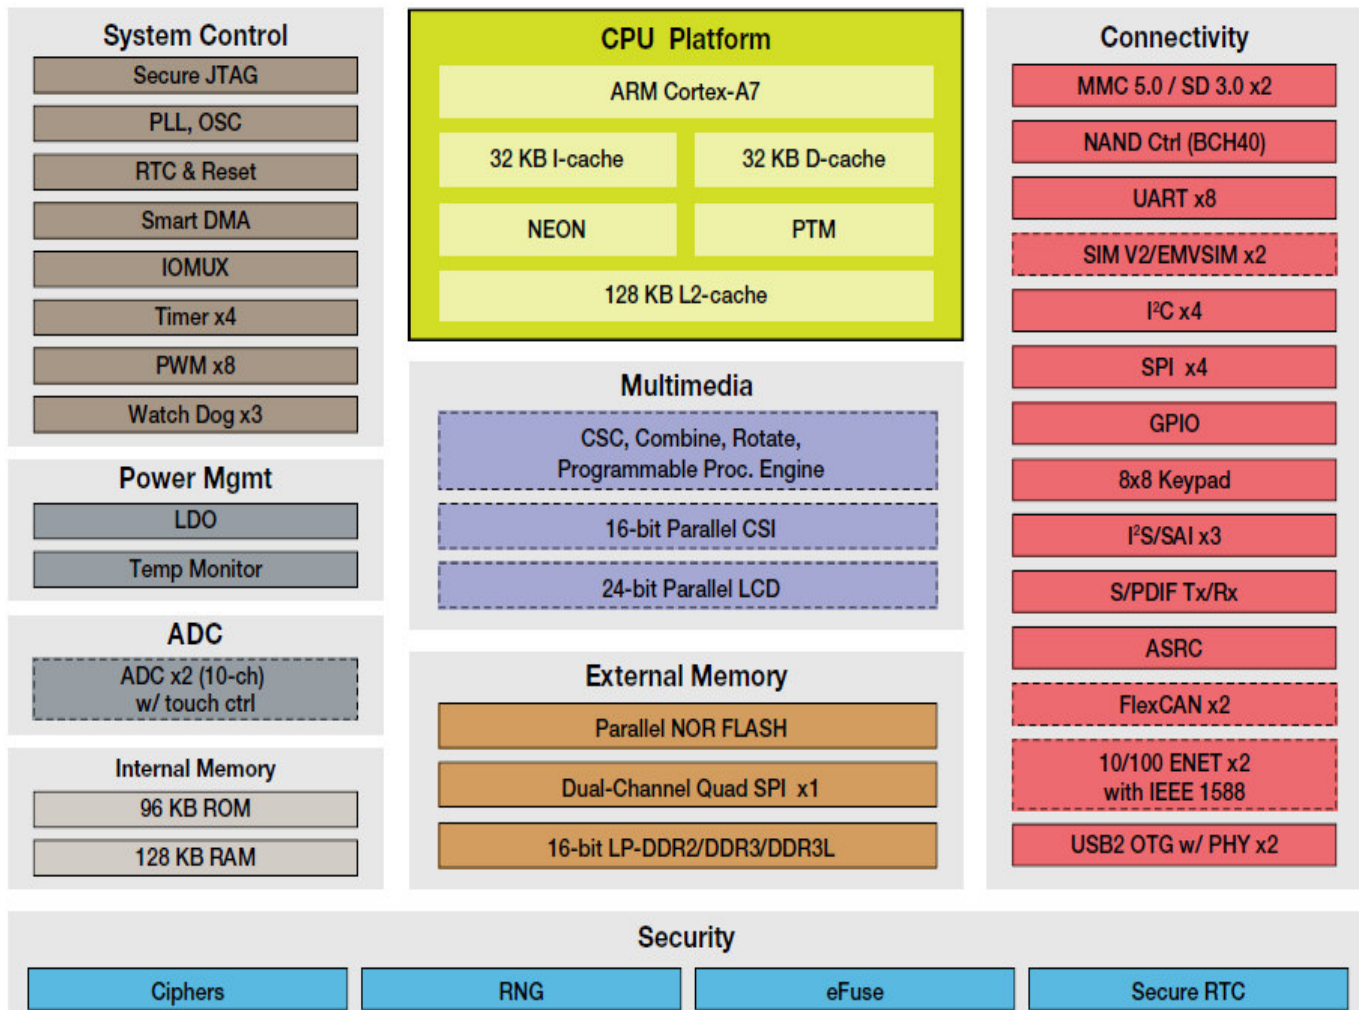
System Control

Secure JTAG

PLL, OSC

RTC & Reset

Smart DMA

IOMUX

Timer x4

PWM x8

Watch Dog x3

Power Mgmt

LDO

Temp Monitor

ADC

ADC x2 (10-ch) w/ touch ctrl

Internal Memory

96 KB ROM

128 KB RAM

CPU Platform

ARM Cortex-A7

32 KB I-cache

32 KB D-cache

NEON

PTM

128 KB L2-cache

Multimedia

CSC, Combine, Rotate, Programmable Proc. Engine

16-bit Parallel CSI

24-bit Parallel LCD

External Memory

Parallel NOR FLASH

Dual-Channel Quad SPI x1

16-bit LP-DDR2/DDR3/DDR3L

Connectivity

MMC 5.0 / SD 3.0 x2

NAND Ctrl (BCH40)

UART x8

SIM V2/EMVSIM x2

I$^2$C x4

SPI x4

GPIO

8x8 Keypad

I$^2$S/SAI x3

S/PDIF Tx/Rx

ASRC

FlexCAN x2

10/100 ENET x2 with IEEE 1588

USB2 OTG w/ PHY x2

Security

Ciphers

RNG

eFuse

Secure RTC